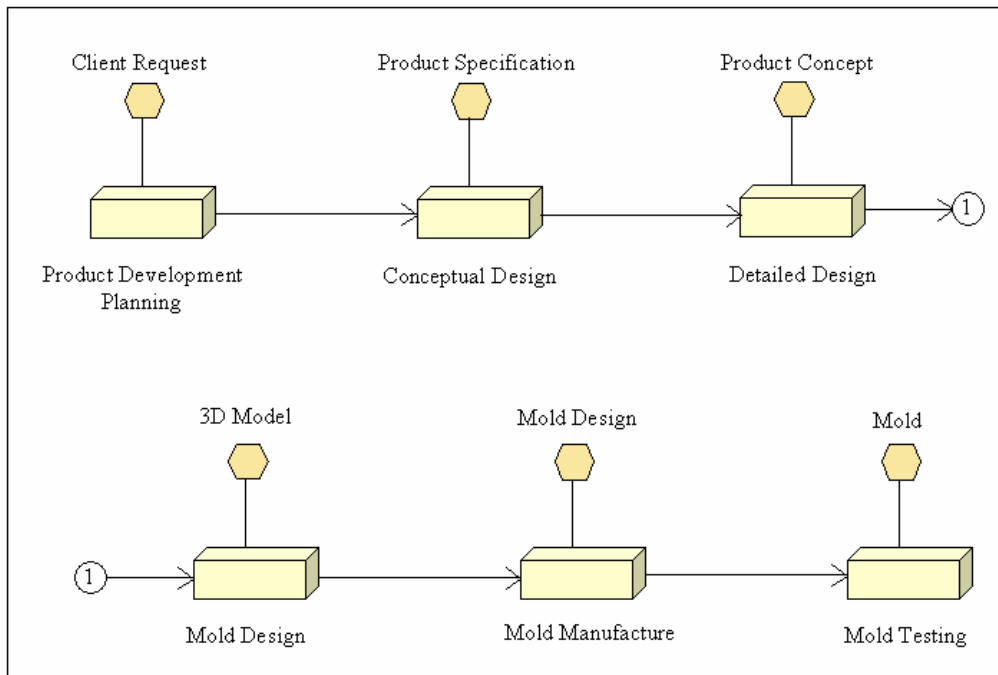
Client Request

Product Development Planning

Product Specification

Conceptual Design

Product Concept

Detailed Design

1

1

3D Model

Mold Design

Mold Design

Mold Manufacture

Mold

Mold Testing